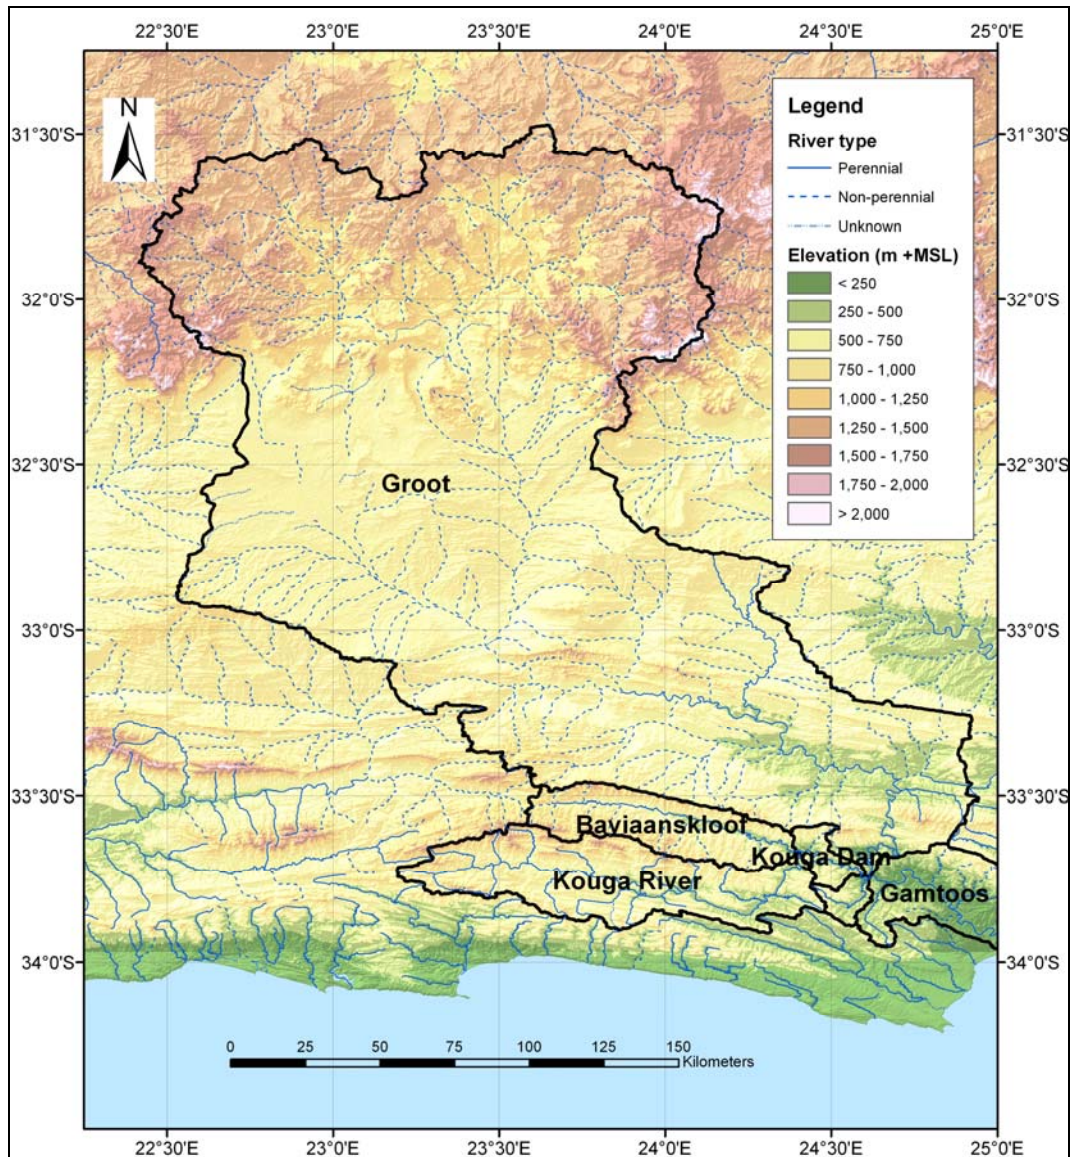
22°30'E 23°0'E 23°30'E 24°0'E 24°30'E 25°0'E

N

31°30'S
32°0'S
32°30'S
33°0'S
33°30'S
34°0'S

31°30'S
32°0'S
32°30'S
33°0'S
33°30'S
34°0'S

Legend
River type
Perennial
Non-perennial
Unknown
Elevation (m +MSL)
< 250
250 - 500
500 - 750
750 - 1,000
1,000 - 1,250
1,250 - 1,500
1,500 - 1,750
1,750 - 2,000
> 2,000

Groot
Baviaanskloof
Kouga Dam
Kouga River
Gamtoos

0 25 50 75 100 125 150 Kilometers

22°30'E 23°0'E 23°30'E 24°0'E 24°30'E 25°0'E